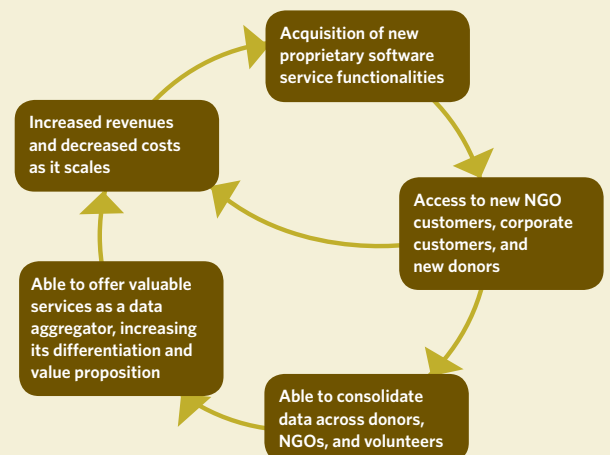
Acquisition of new proprietary software service functionalities

Access to new NGO customers, corporate customers, and new donors

Able to consolidate data across donors, NGOs, and volunteers

Able to offer valuable services as a data aggregator, increasing its differentiation and value proposition

Increased revenues and decreased costs as it scales